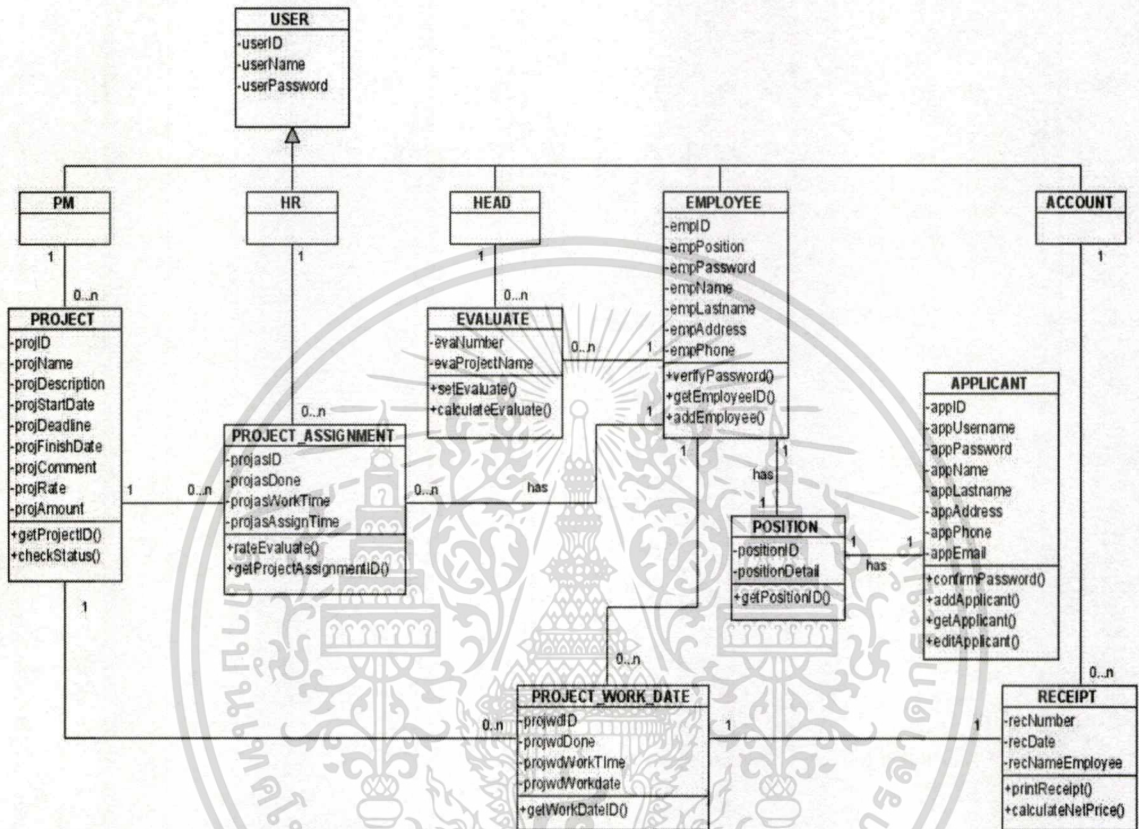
USER
-userID
-userName
-userPassword

PM

HR

HEAD

EMPLOYEE
-empID
-empPosition
-empPassword
-empName
-empLastname
-empAddress
-empPhone
+verifyPassword()
+getEmployeeID()
+addEmployee()

ACCOUNT

1
0...n
PROJECT
-projID
-projName
-projDescription
-projStartDate
-projDeadline
-projFinishDate
-projComment
-projRate
-projAmount
+getProjectID()
+checkStatus()

1
0...n
EVALUATE
-evaNumber
-evaProjectName
+setEvaluate()
+calculateEvaluate()

0...n
1
1

1
0...n
PROJECT_ASSIGNMENT
-projasID
-projasDone
-projasWorkTime
-projasAssignTime
+rateEvaluate()
+getProjectAssignmentID()

1
0...n
0...n
has

APPLICANT
-appID
-appUsername
-appPassword
-appName
-appLastname
-appAddress
-appPhone
-appEmail
+confirmPassword()
+addApplicant()
+getApplicant()
+editApplicant()

1
has
1
POSITION
-positionID
-positionDetail
+getPositionID()
1
has
1

1
1
0...n
PROJECT_WORK_DATE
-projwdID
-projwdDone
-projwdWorkTime
-projwdWorkdate
+getWorkDateID()
0...n
1

1
0...n
RECEIPT
-recNumber
-recDate
-recNameEmployee
+printReceipt()
+calculateNetPrice()